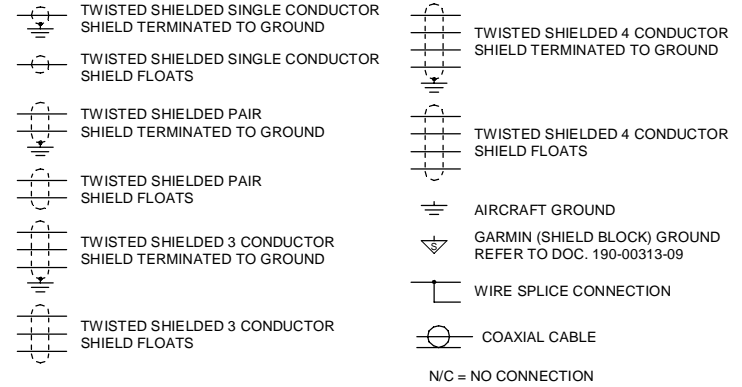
TWISTED SHIELDED SINGLE CONDUCTOR SHIELD TERMINATED TO GROUND

TWISTED SHIELDED SINGLE CONDUCTOR SHIELD FLOATS

TWISTED SHIELDED PAIR SHIELD TERMINATED TO GROUND

TWISTED SHIELDED PAIR SHIELD FLOATS

TWISTED SHIELDED 3 CONDUCTOR SHIELD TERMINATED TO GROUND

TWISTED SHIELDED 3 CONDUCTOR SHIELD FLOATS

TWISTED SHIELDED 4 CONDUCTOR SHIELD TERMINATED TO GROUND

TWISTED SHIELDED 4 CONDUCTOR SHIELD FLOATS

AIRCRAFT GROUND

S

GARMIN (SHIELD BLOCK) GROUND REFER TO DOC. 190-00313-09

WIRE SPLICE CONNECTION

COAXIAL CABLE

N/C = NO CONNECTION